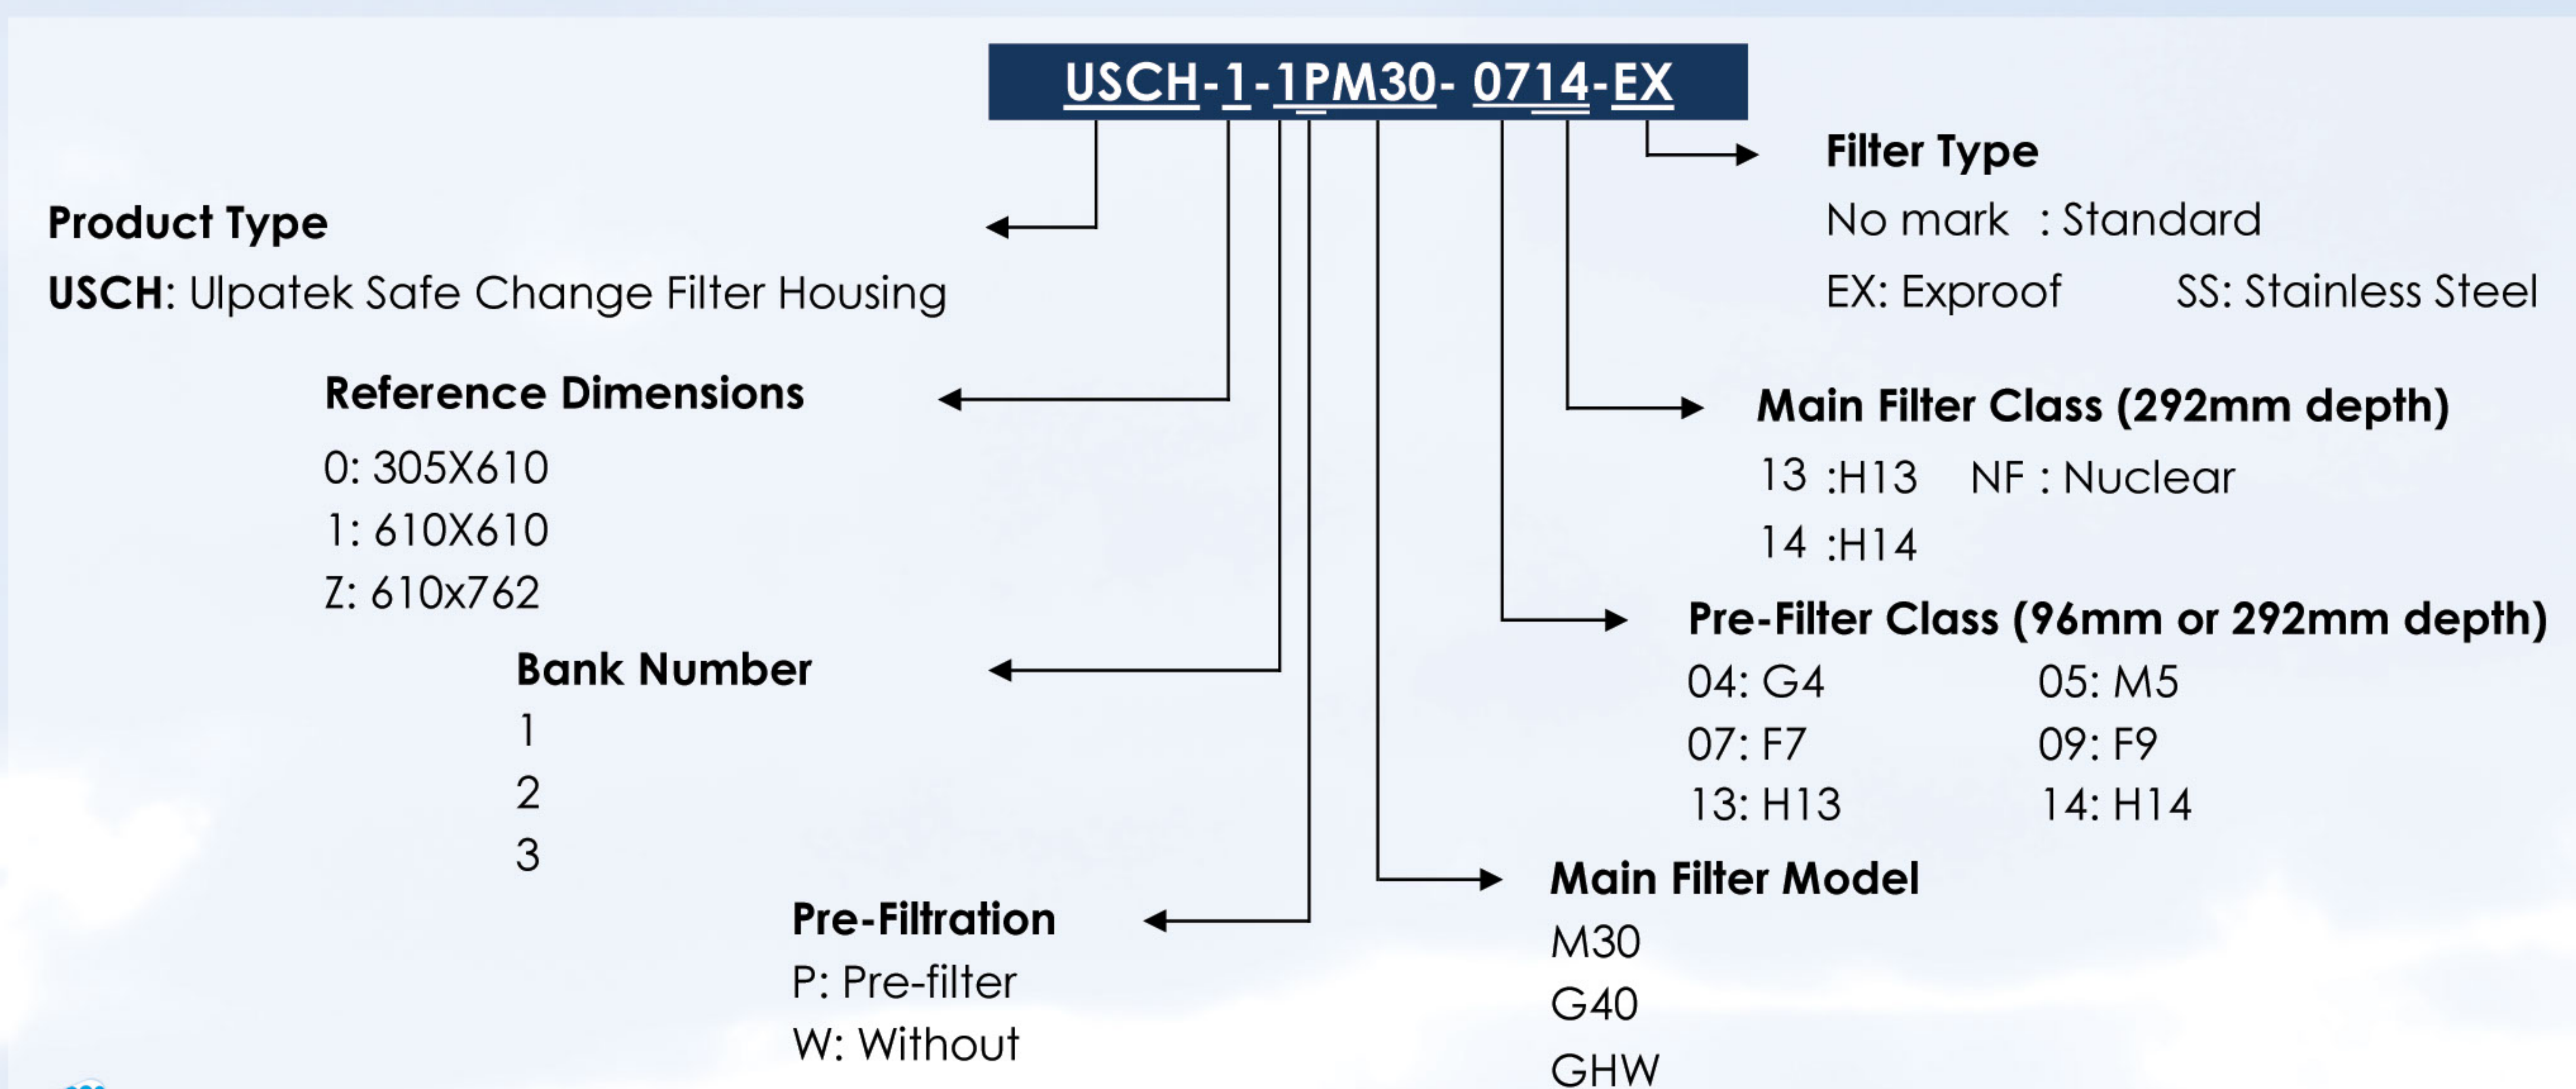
USCH-1-1PM30- 0714-EX

Filter Type
No mark : Standard
EX: Exproof SS: Stainless Steel

Product Type
USCH: Ulpatek Safe Change Filter Housing

Reference Dimensions
0: 305X610
1: 610X610
Z: 610x762

Main Filter Class (292mm depth)
13 :H13 NF : Nuclear
14 :H14

Pre-Filter Class (96mm or 292mm depth)
04: G4 05: M5
07: F7 09: F9
13: H13 14: H14

Bank Number
1
2
3

Main Filter Model
M30
G40
GHW

Pre-Filtration
P: Pre-filter
W: Without